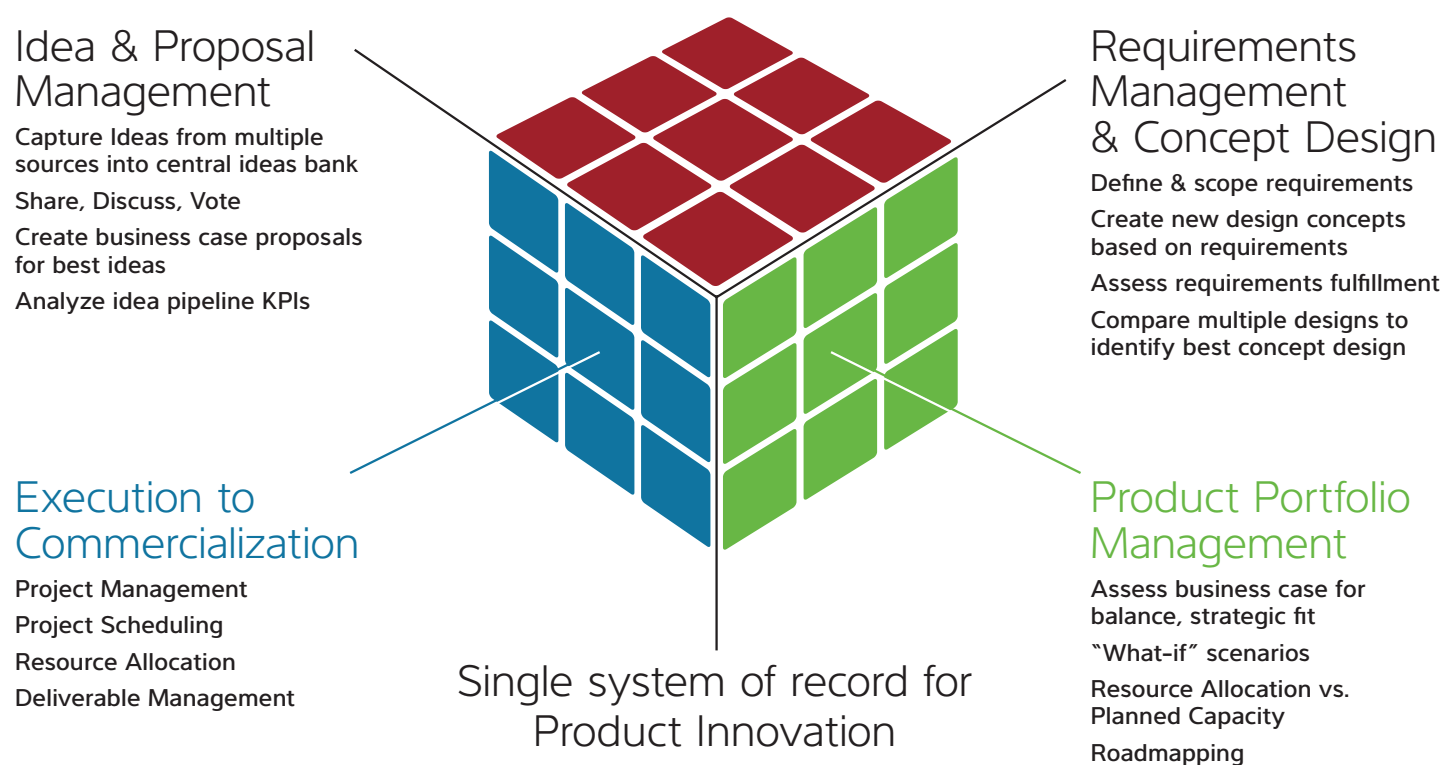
Idea & Proposal Management

Capture Ideas from multiple sources into central ideas bank

Share, Discuss, Vote

Create business case proposals for best ideas

Analyze idea pipeline KPIs

Requirements Management & Concept Design

Define & scope requirements

Create new design concepts based on requirements

Assess requirements fulfillment

Compare multiple designs to identify best concept design

Execution to Commercialization

Project Management

Project Scheduling

Resource Allocation

Deliverable Management

Product Portfolio Management

Assess business case for balance, strategic fit

"What-if" scenarios

Resource Allocation vs. Planned Capacity

Roadmapping

Single system of record for Product Innovation